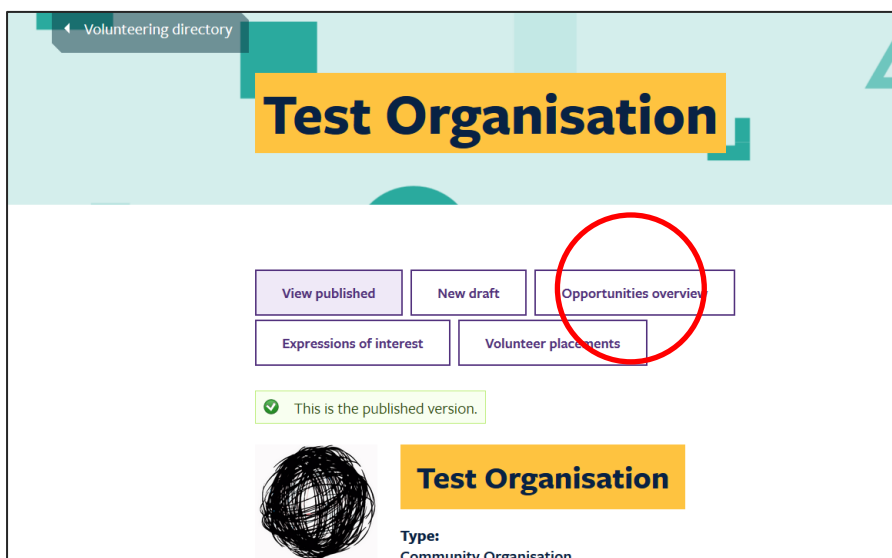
Volunteering directory

Test Organisation

View published
New draft
Opportunities overview
Expressions of interest
Volunteer placements

This is the published version.

Test Organisation

Type:
Community Organisation